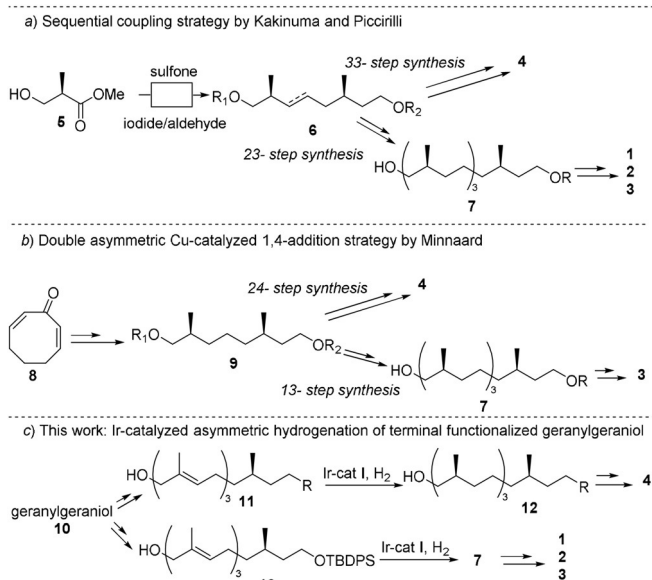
a) Sequential coupling strategy by Kakinuma and Piccirilli

HO OMe O 5

sulfone

iodide/aldehyde

$R_1O$ $OR_2$ 6

33- step synthesis

4

23- step synthesis

HO 3 OR 7

1
2
3

b) Double asymmetric Cu-catalyzed 1,4-addition strategy by Minnaard

O 8

$R_1O$ $OR_2$ 9

24- step synthesis

4

13- step synthesis

HO 3 OR 7

3

c) This work: Ir-catalyzed asymmetric hydrogenation of terminal functionalized geranylgeraniol

geranylgeraniol 10

HO 3 R 11

Ir-cat I, $H_2$

HO 3 R 12

4

HO 3 OTBDPS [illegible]

Ir-cat I, $H_2$

7

1
2
3